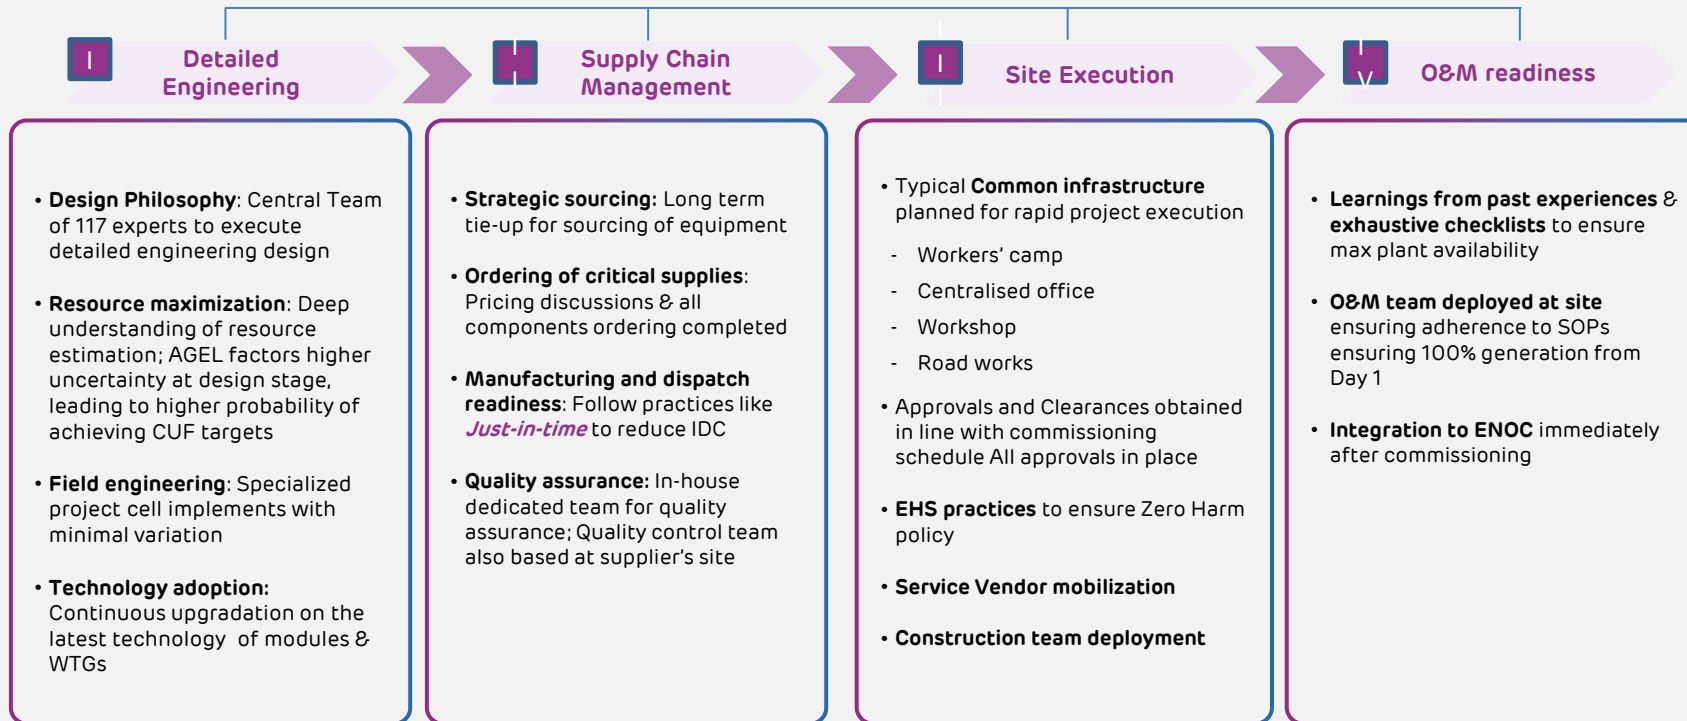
I Detailed Engineering

II Supply Chain Management

I Site Execution

V O&M readiness

• **Design Philosophy**: Central Team of 117 experts to execute detailed engineering design

• **Resource maximization**: Deep understanding of resource estimation; AGEL factors higher uncertainty at design stage, leading to higher probability of achieving CUF targets

• **Field engineering**: Specialized project cell implements with minimal variation

• **Technology adoption:** Continuous upgradation on the latest technology of modules & WTGs

• **Strategic sourcing:** Long term tie-up for sourcing of equipment

• **Ordering of critical supplies**: Pricing discussions & all components ordering completed

• **Manufacturing and dispatch readiness**: Follow practices like *Just-in-time* to reduce IDC

• **Quality assurance:** In-house dedicated team for quality assurance; Quality control team also based at supplier's site

• Typical **Common infrastructure** planned for rapid project execution

- Workers' camp
- Centralised office
- Workshop
- Road works

• Approvals and Clearances obtained in line with commissioning schedule All approvals in place

• **EHS practices** to ensure Zero Harm policy

• **Service Vendor mobilization**

• **Construction team deployment**

• **Learnings from past experiences & exhaustive checklists** to ensure max plant availability

• **O&M team deployed at site** ensuring adherence to SOPs ensuring 100% generation from Day 1

• **Integration to ENOC** immediately after commissioning